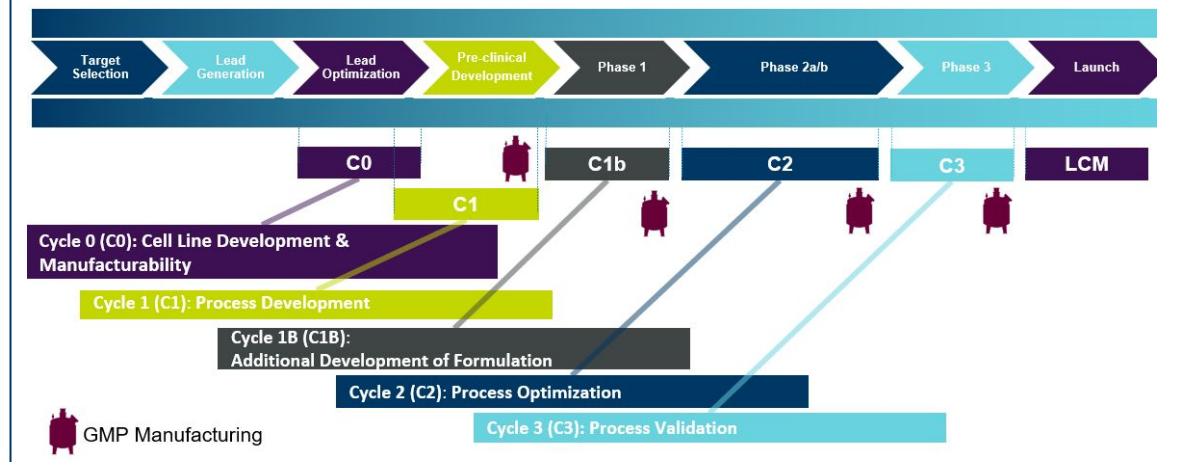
Target Selection

Lead Generation

Lead Optimization

Pre-clinical Development

Phase 1

Phase 2a/b

Phase 3

Launch

C0

C1

C1b

C2

C3

LCM

Cycle 0 (C0): Cell Line Development & Manufacturability

Cycle 1 (C1): Process Development

Cycle 1B (C1B): Additional Development of Formulation

Cycle 2 (C2): Process Optimization

Cycle 3 (C3): Process Validation

GMP Manufacturing